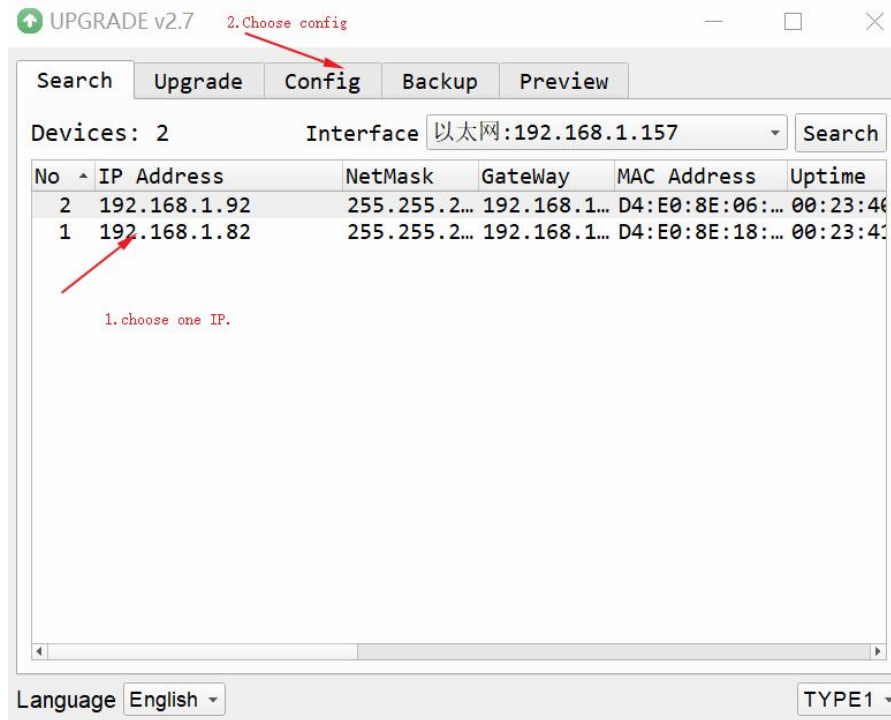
UPGRADE v2.7

2.Choose config

Search | Upgrade | Config | Backup | Preview

Devices: 2

Interface 以太网:192.168.1.157

Search

| No | IP Address | NetMask | GateWay | MAC Address | Uptime |
|---|---|---|---|---|---|
| 2 | 192.168.1.92 | 255.255.2… | 192.168.1… | D4:E0:8E:06:… | 00:23:4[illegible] |
| 1 | 192.168.1.82 | 255.255.2… | 192.168.1… | D4:E0:8E:18:… | 00:23:4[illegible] |

1.choose one IP.

Language English

TYPE1